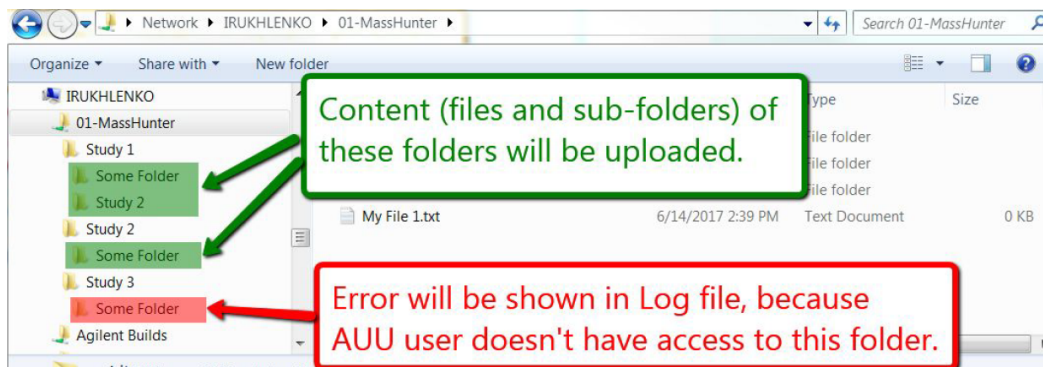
Network ▸ IRUKHLENKO ▸ 01-MassHunter ▸

Search 01-MassHunter

Organize ▾ Share with ▾ New folder

IRUKHLENKO
01-MassHunter
Study 1
Some Folder
Study 2
Study 2
Some Folder
Study 3
Some Folder
Agilent Builds

Content (files and sub-folders) of these folders will be uploaded.

Type
Size
File folder
File folder
File folder

My File 1.txt 6/14/2017 2:39 PM Text Document 0 KB

Error will be shown in Log file, because AUU user doesn't have access to this folder.